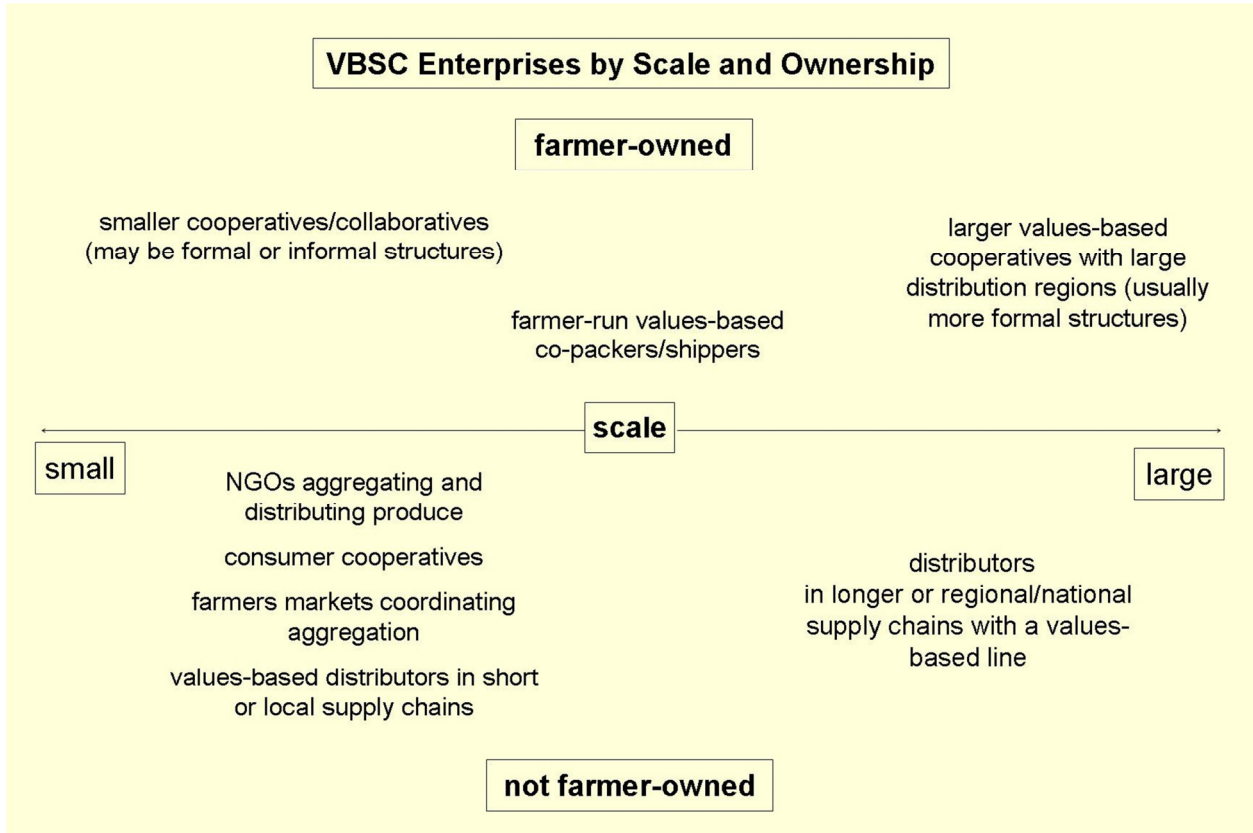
VBSC Enterprises by Scale and Ownership

farmer-owned

smaller cooperatives/collaboratives (may be formal or informal structures)

larger values-based cooperatives with large distribution regions (usually more formal structures)

farmer-run values-based co-packers/shippers

scale

small

large

NGOs aggregating and distributing produce

consumer cooperatives

farmers markets coordinating aggregation

values-based distributors in short or local supply chains

distributors in longer or regional/national supply chains with a values-based line

not farmer-owned